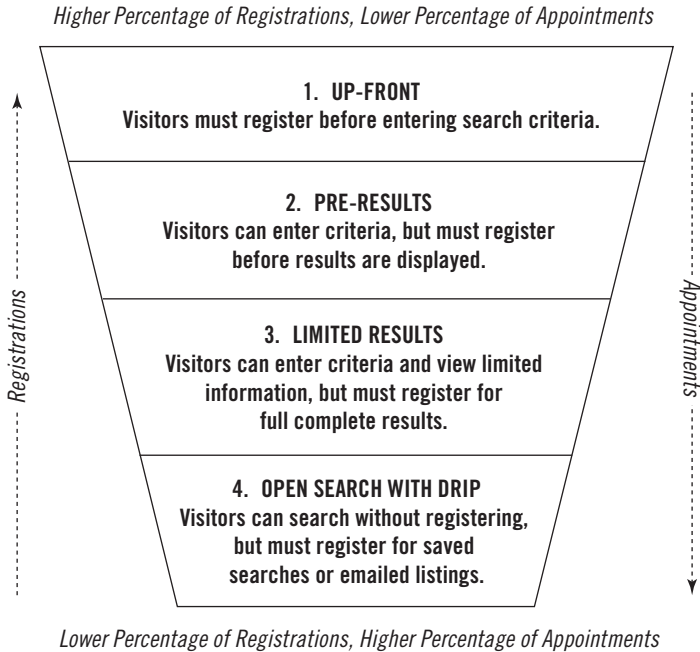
Higher Percentage of Registrations, Lower Percentage of Appointments

Registrations

1. UP-FRONT
Visitors must register before entering search criteria.

2. PRE-RESULTS
Visitors can enter criteria, but must register before results are displayed.

3. LIMITED RESULTS
Visitors can enter criteria and view limited information, but must register for full complete results.

4. OPEN SEARCH WITH DRIP
Visitors can search without registering, but must register for saved searches or emailed listings.

Appointments

Lower Percentage of Registrations, Higher Percentage of Appointments